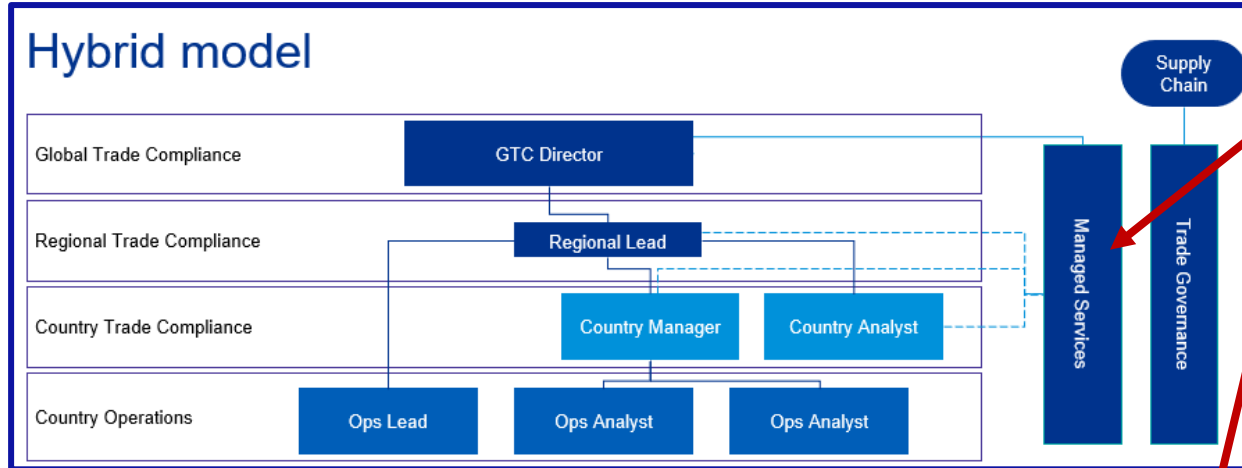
Hybrid model

Supply Chain

Global Trade Compliance

GTC Director

Regional Trade Compliance

Regional Lead

Country Trade Compliance

Country Manager

Country Analyst

Country Operations

Ops Lead

Ops Analyst

Ops Analyst

Managed Services

Trade Governance